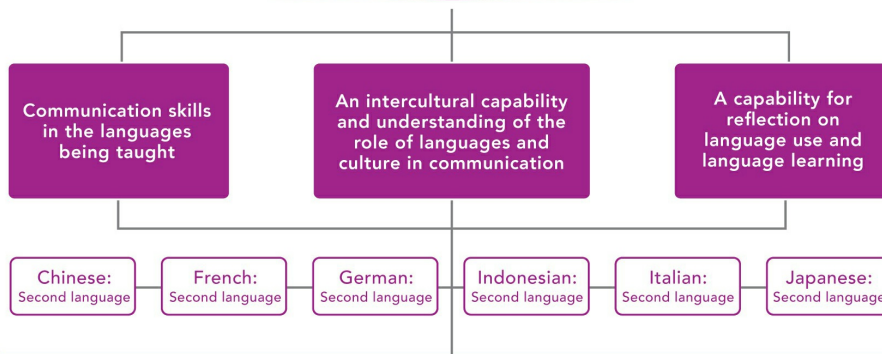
Communication skills in the languages being taught

An intercultural capability and understanding of the role of languages and culture in communication

A capability for reflection on language use and language learning

Chinese: Second language

French: Second language

German: Second language

Indonesian: Second language

Italian: Second language

Japanese: Second language